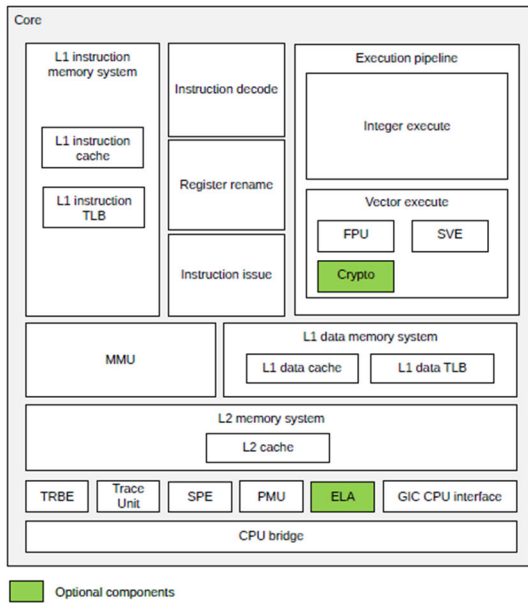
Core

L1 instruction memory system

L1 instruction cache

L1 instruction TLB

Instruction decode

Register rename

Instruction issue

Execution pipeline

Integer execute

Vector execute

FPU

SVE

Crypto

MMU

L1 data memory system

L1 data cache

L1 data TLB

L2 memory system

L2 cache

TRBE

Trace Unit

SPE

PMU

ELA

GIC CPU interface

CPU bridge

Optional components